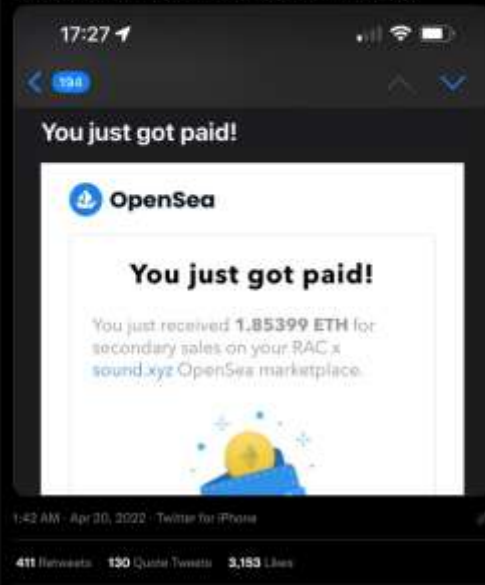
17:27

194

You just got paid!

OpenSea

You just got paid!

You just received 1.85399 ETH for secondary sales on your RAC x sound.xyz OpenSea marketplace.

1:42 AM · Apr 20, 2022 · Twitter for iPhone

411 Retweets 130 Quote Tweets 3,153 Likes